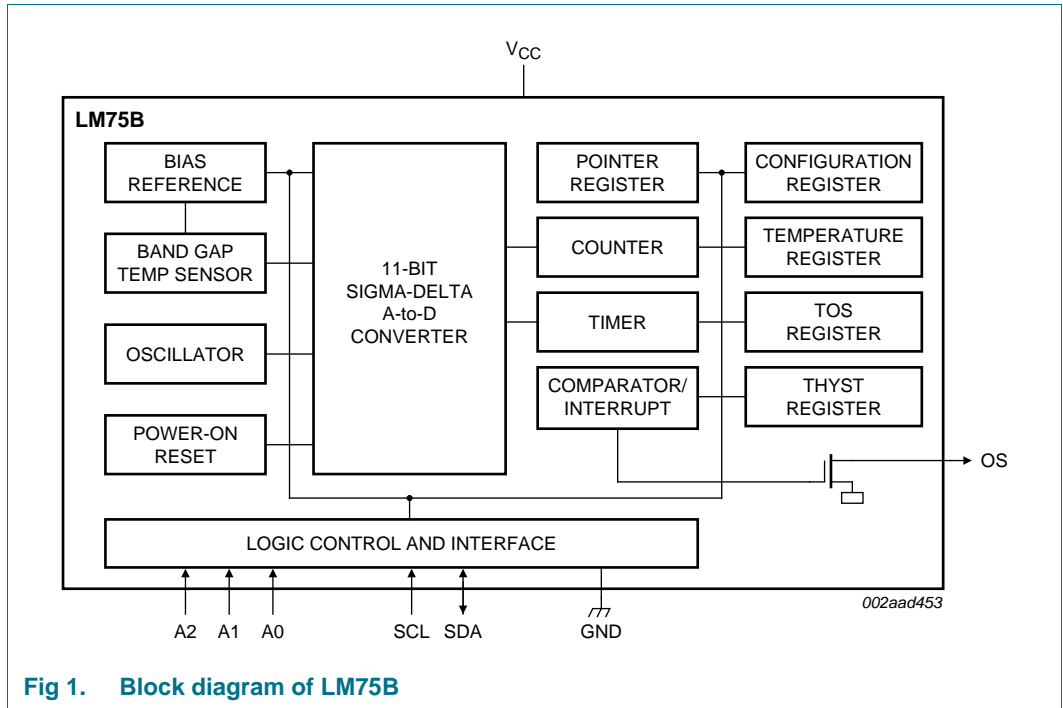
$V_{CC}$

LM75B

BIAS REFERENCE

BAND GAP TEMP SENSOR

OSCILLATOR

POWER-ON RESET

11-BIT SIGMA-DELTA A-to-D CONVERTER

POINTER REGISTER

COUNTER

TIMER

COMPARATOR/ INTERRUPT

CONFIGURATION REGISTER

TEMPERATURE REGISTER

TOS REGISTER

THYST REGISTER

OS

LOGIC CONTROL AND INTERFACE

A2 A1 A0 SCL SDA GND

002aad453

Fig 1. Block diagram of LM75B